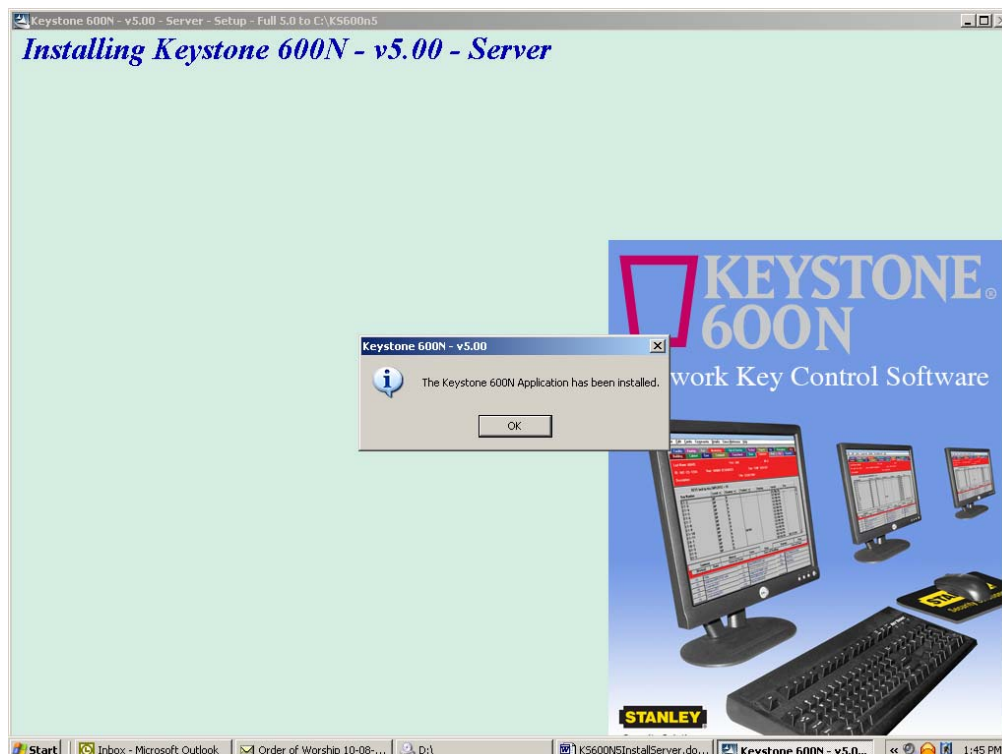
Keystone 600N - v5.00 - Server - Setup - Full 5.0 to C:\KS600n5

Installing Keystone 600N - v5.00 - Server

KEYSTONE®
600N
work Key Control Software

Keystone 600N - v5.00

The Keystone 600N Application has been installed.

OK

STANLEY

Start | Inbox - Microsoft Outlook | Order of Worship 10-08-... | D:\ | KS600N5InstallServer.do... | Keystone 600N - v5.0... | 1:45 PM